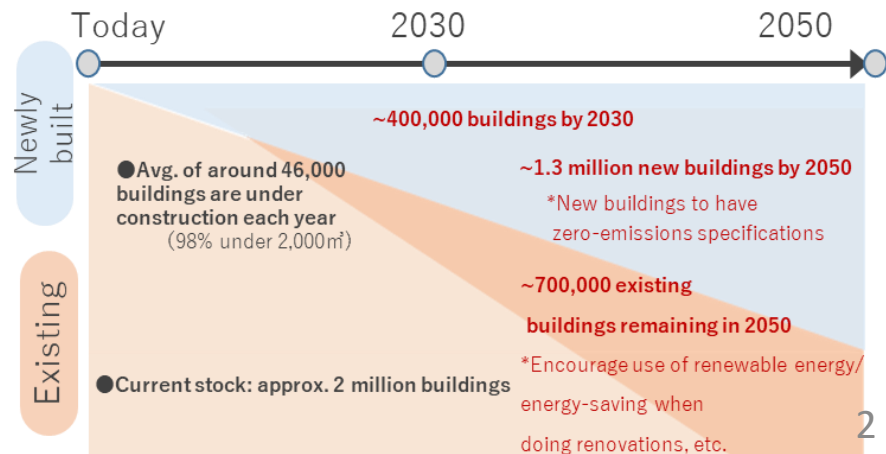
Today 2030 2050

Newly built

Existing

~400,000 buildings by 2030

●Avg. of around 46,000 buildings are under construction each year (98% under 2,000㎡)

~1.3 million new buildings by 2050

*New buildings to have zero-emissions specifications

~700,000 existing buildings remaining in 2050

●Current stock: approx. 2 million buildings

*Encourage use of renewable energy/ energy-saving when doing renovations, etc.

2